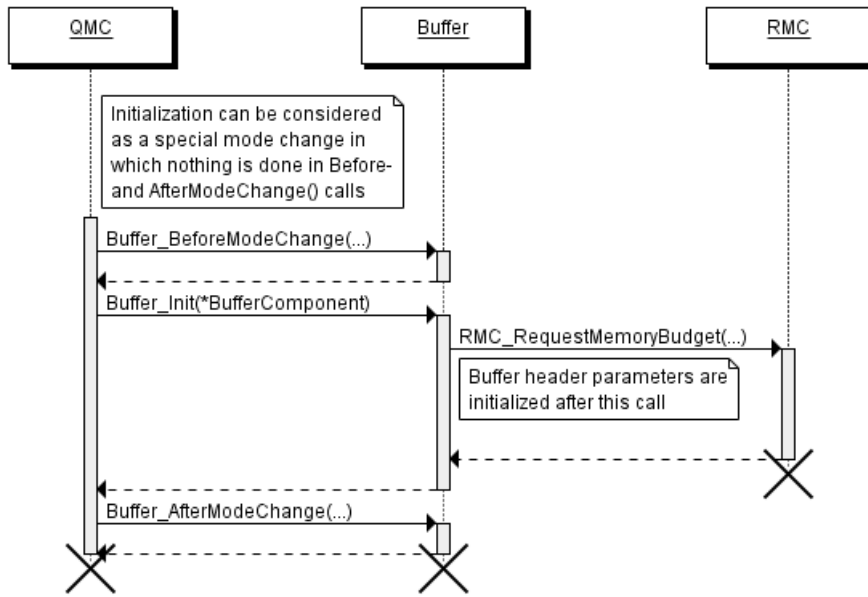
QMC

Buffer

RMC

Initialization can be considered as a special mode change in which nothing is done in Before- and AfterModeChange() calls

Buffer_BeforeModeChange(...)

Buffer_Init(*BufferComponent)

RMC_RequestMemoryBudget(...)

Buffer header parameters are initialized after this call

Buffer_AfterModeChange(...)